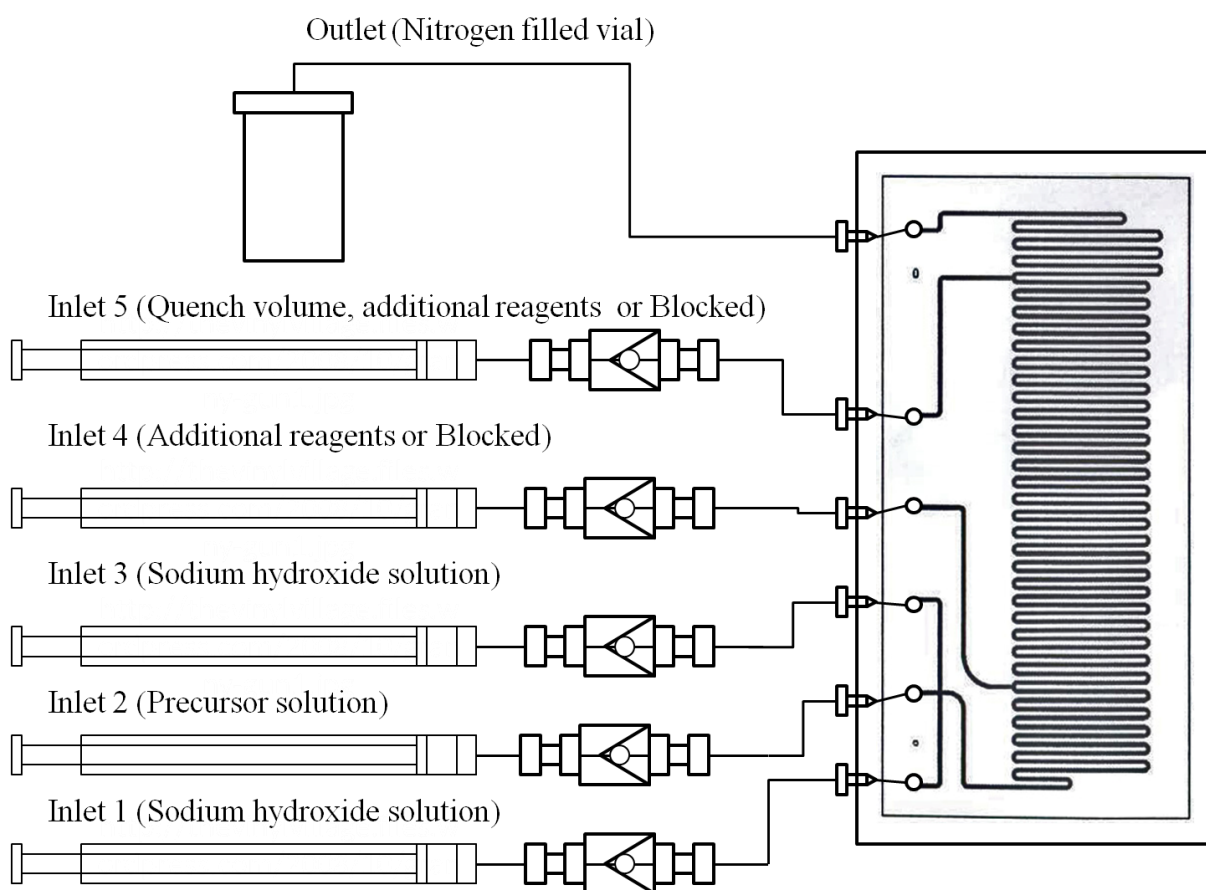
Outlet (Nitrogen filled vial)

Inlet 5 (Quench volume, additional reagents or Blocked)

Inlet 4 (Additional reagents or Blocked)

Inlet 3 (Sodium hydroxide solution)

Inlet 2 (Precursor solution)

Inlet 1 (Sodium hydroxide solution)